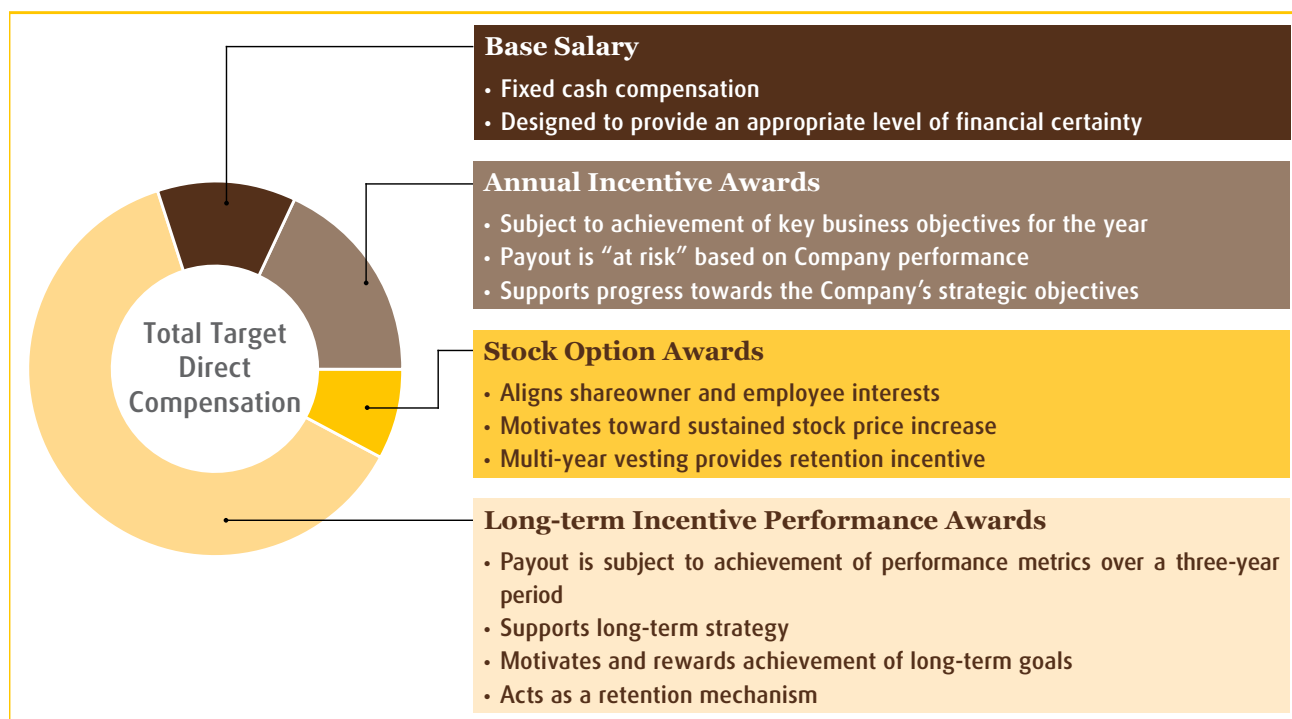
Total Target Direct Compensation

Base Salary
• Fixed cash compensation
• Designed to provide an appropriate level of financial certainty

Annual Incentive Awards
• Subject to achievement of key business objectives for the year
• Payout is “at risk” based on Company performance
• Supports progress towards the Company’s strategic objectives

Stock Option Awards
• Aligns shareowner and employee interests
• Motivates toward sustained stock price increase
• Multi-year vesting provides retention incentive

Long-term Incentive Performance Awards
• Payout is subject to achievement of performance metrics over a three-year period
• Supports long-term strategy
• Motivates and rewards achievement of long-term goals
• Acts as a retention mechanism